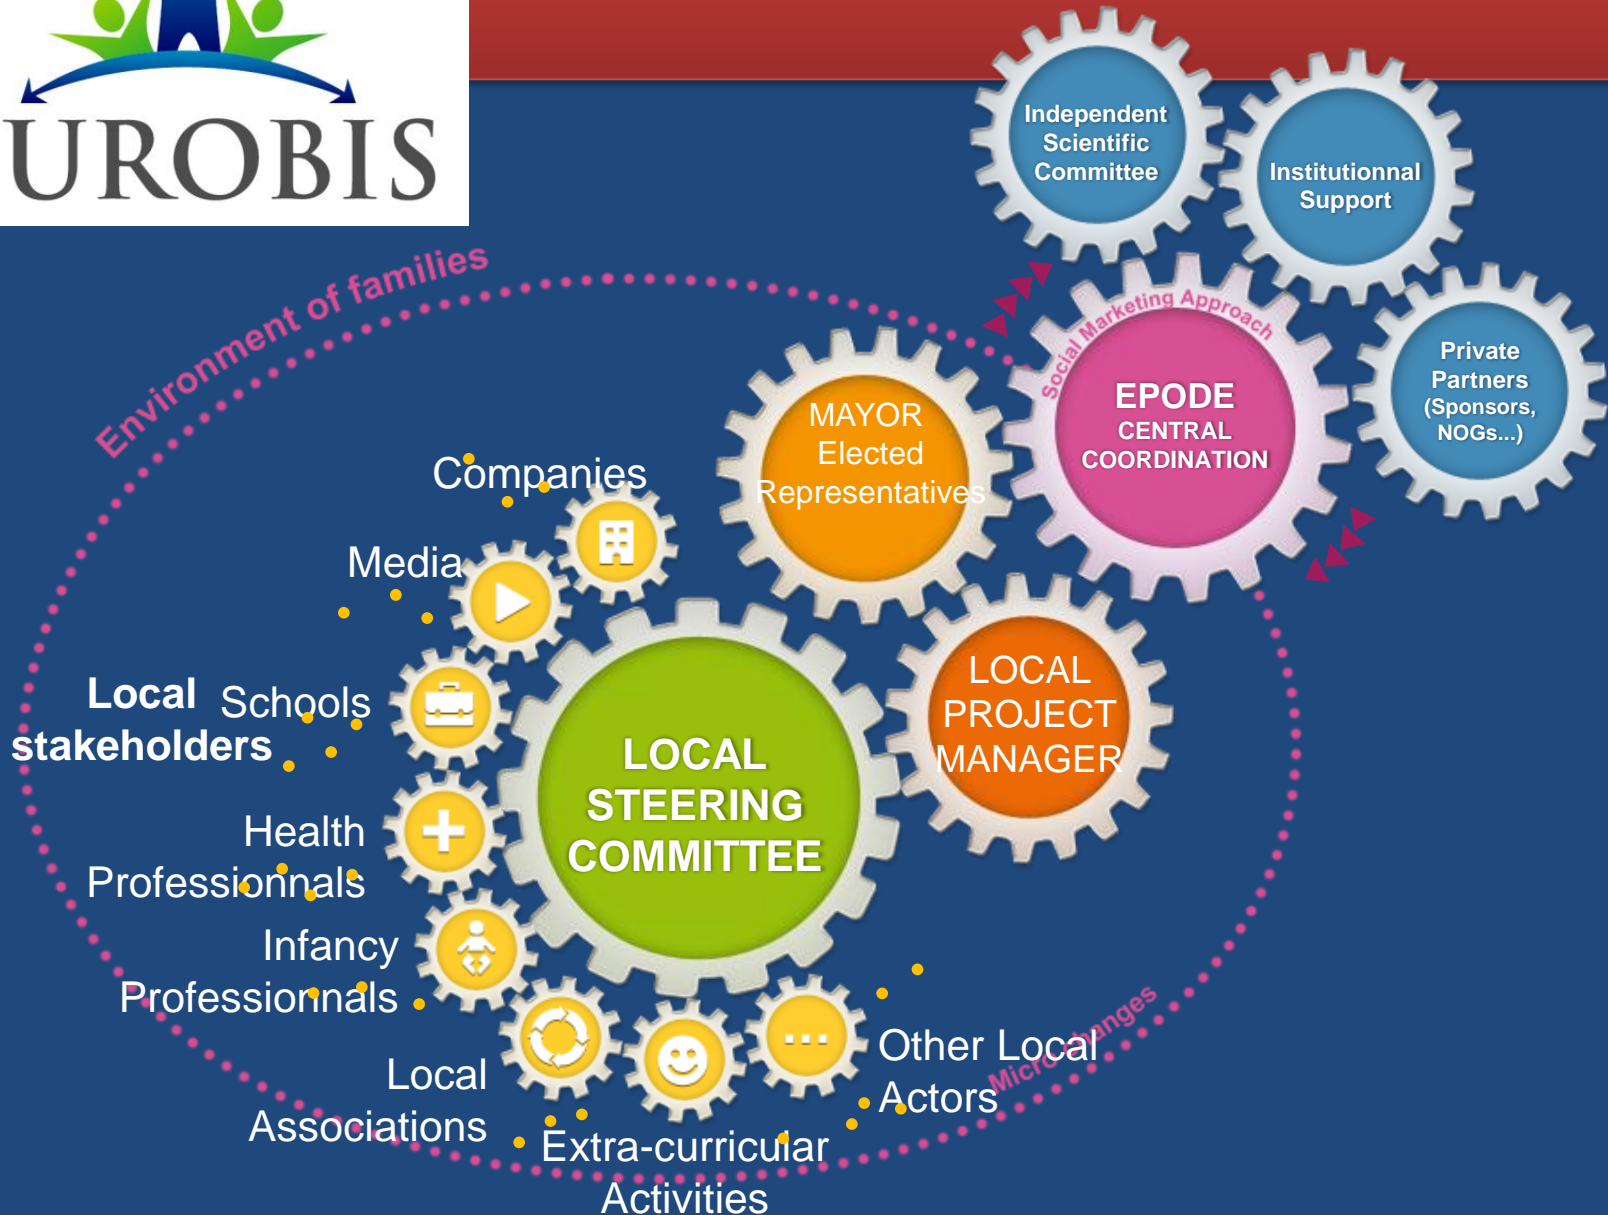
UROBIS

Independent Scientific Committee

Institutionnal Support

Private Partners (Sponsors, NOGs...)

Social Marketing Approach

EPODE CENTRAL COORDINATION

Environment of families

MAYOR Elected Representatives

LOCAL PROJECT MANAGER

LOCAL STEERING COMMITTEE

Companies

Media

Local stakeholders

Schools

Health Professionnals

Infancy Professionnals

Local Associations

Extra-curricular Activities

Other Local Actors

Micro changes